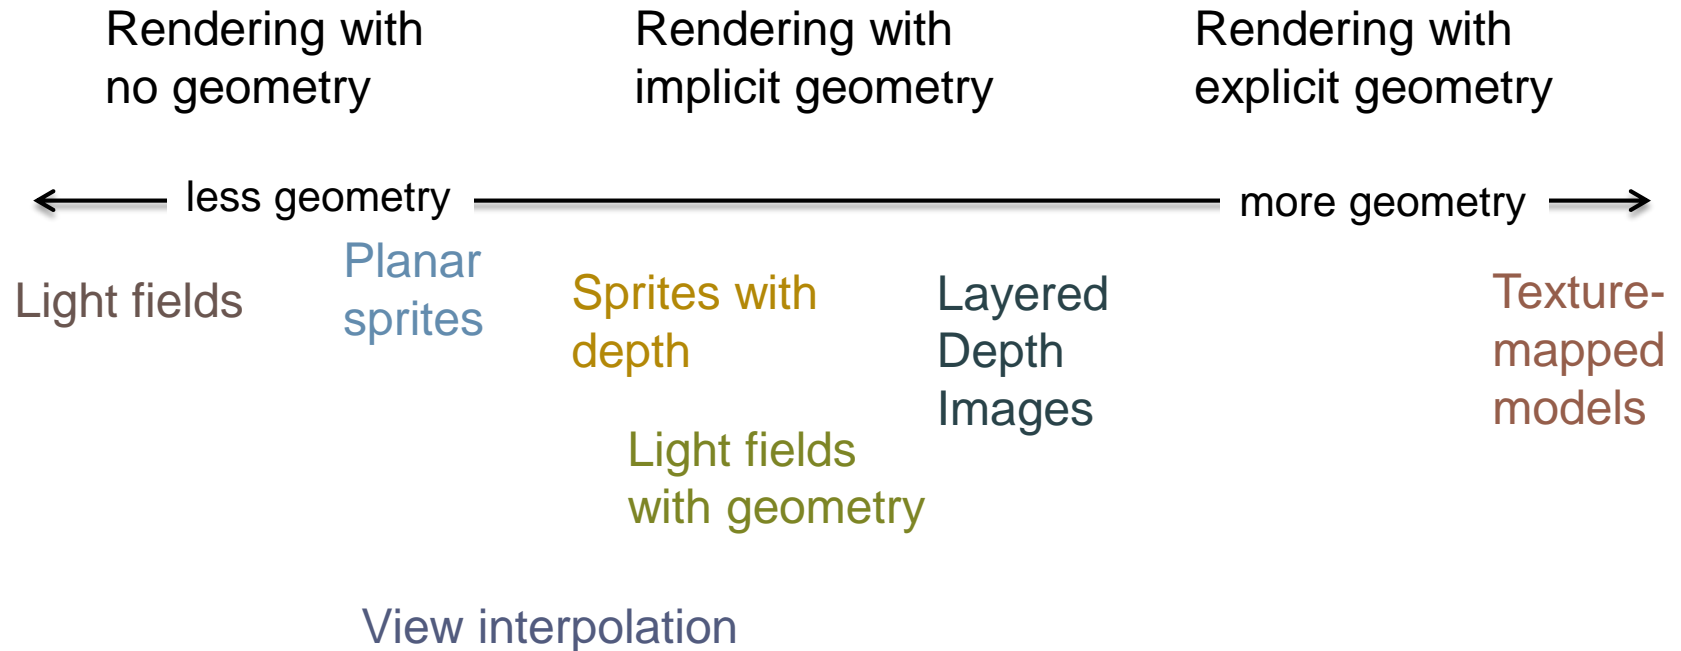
Rendering with no geometry

Rendering with implicit geometry

Rendering with explicit geometry

less geometry

more geometry

Light fields

Planar sprites

Sprites with depth

Layered Depth Images

Texture-mapped models

Light fields with geometry

View interpolation